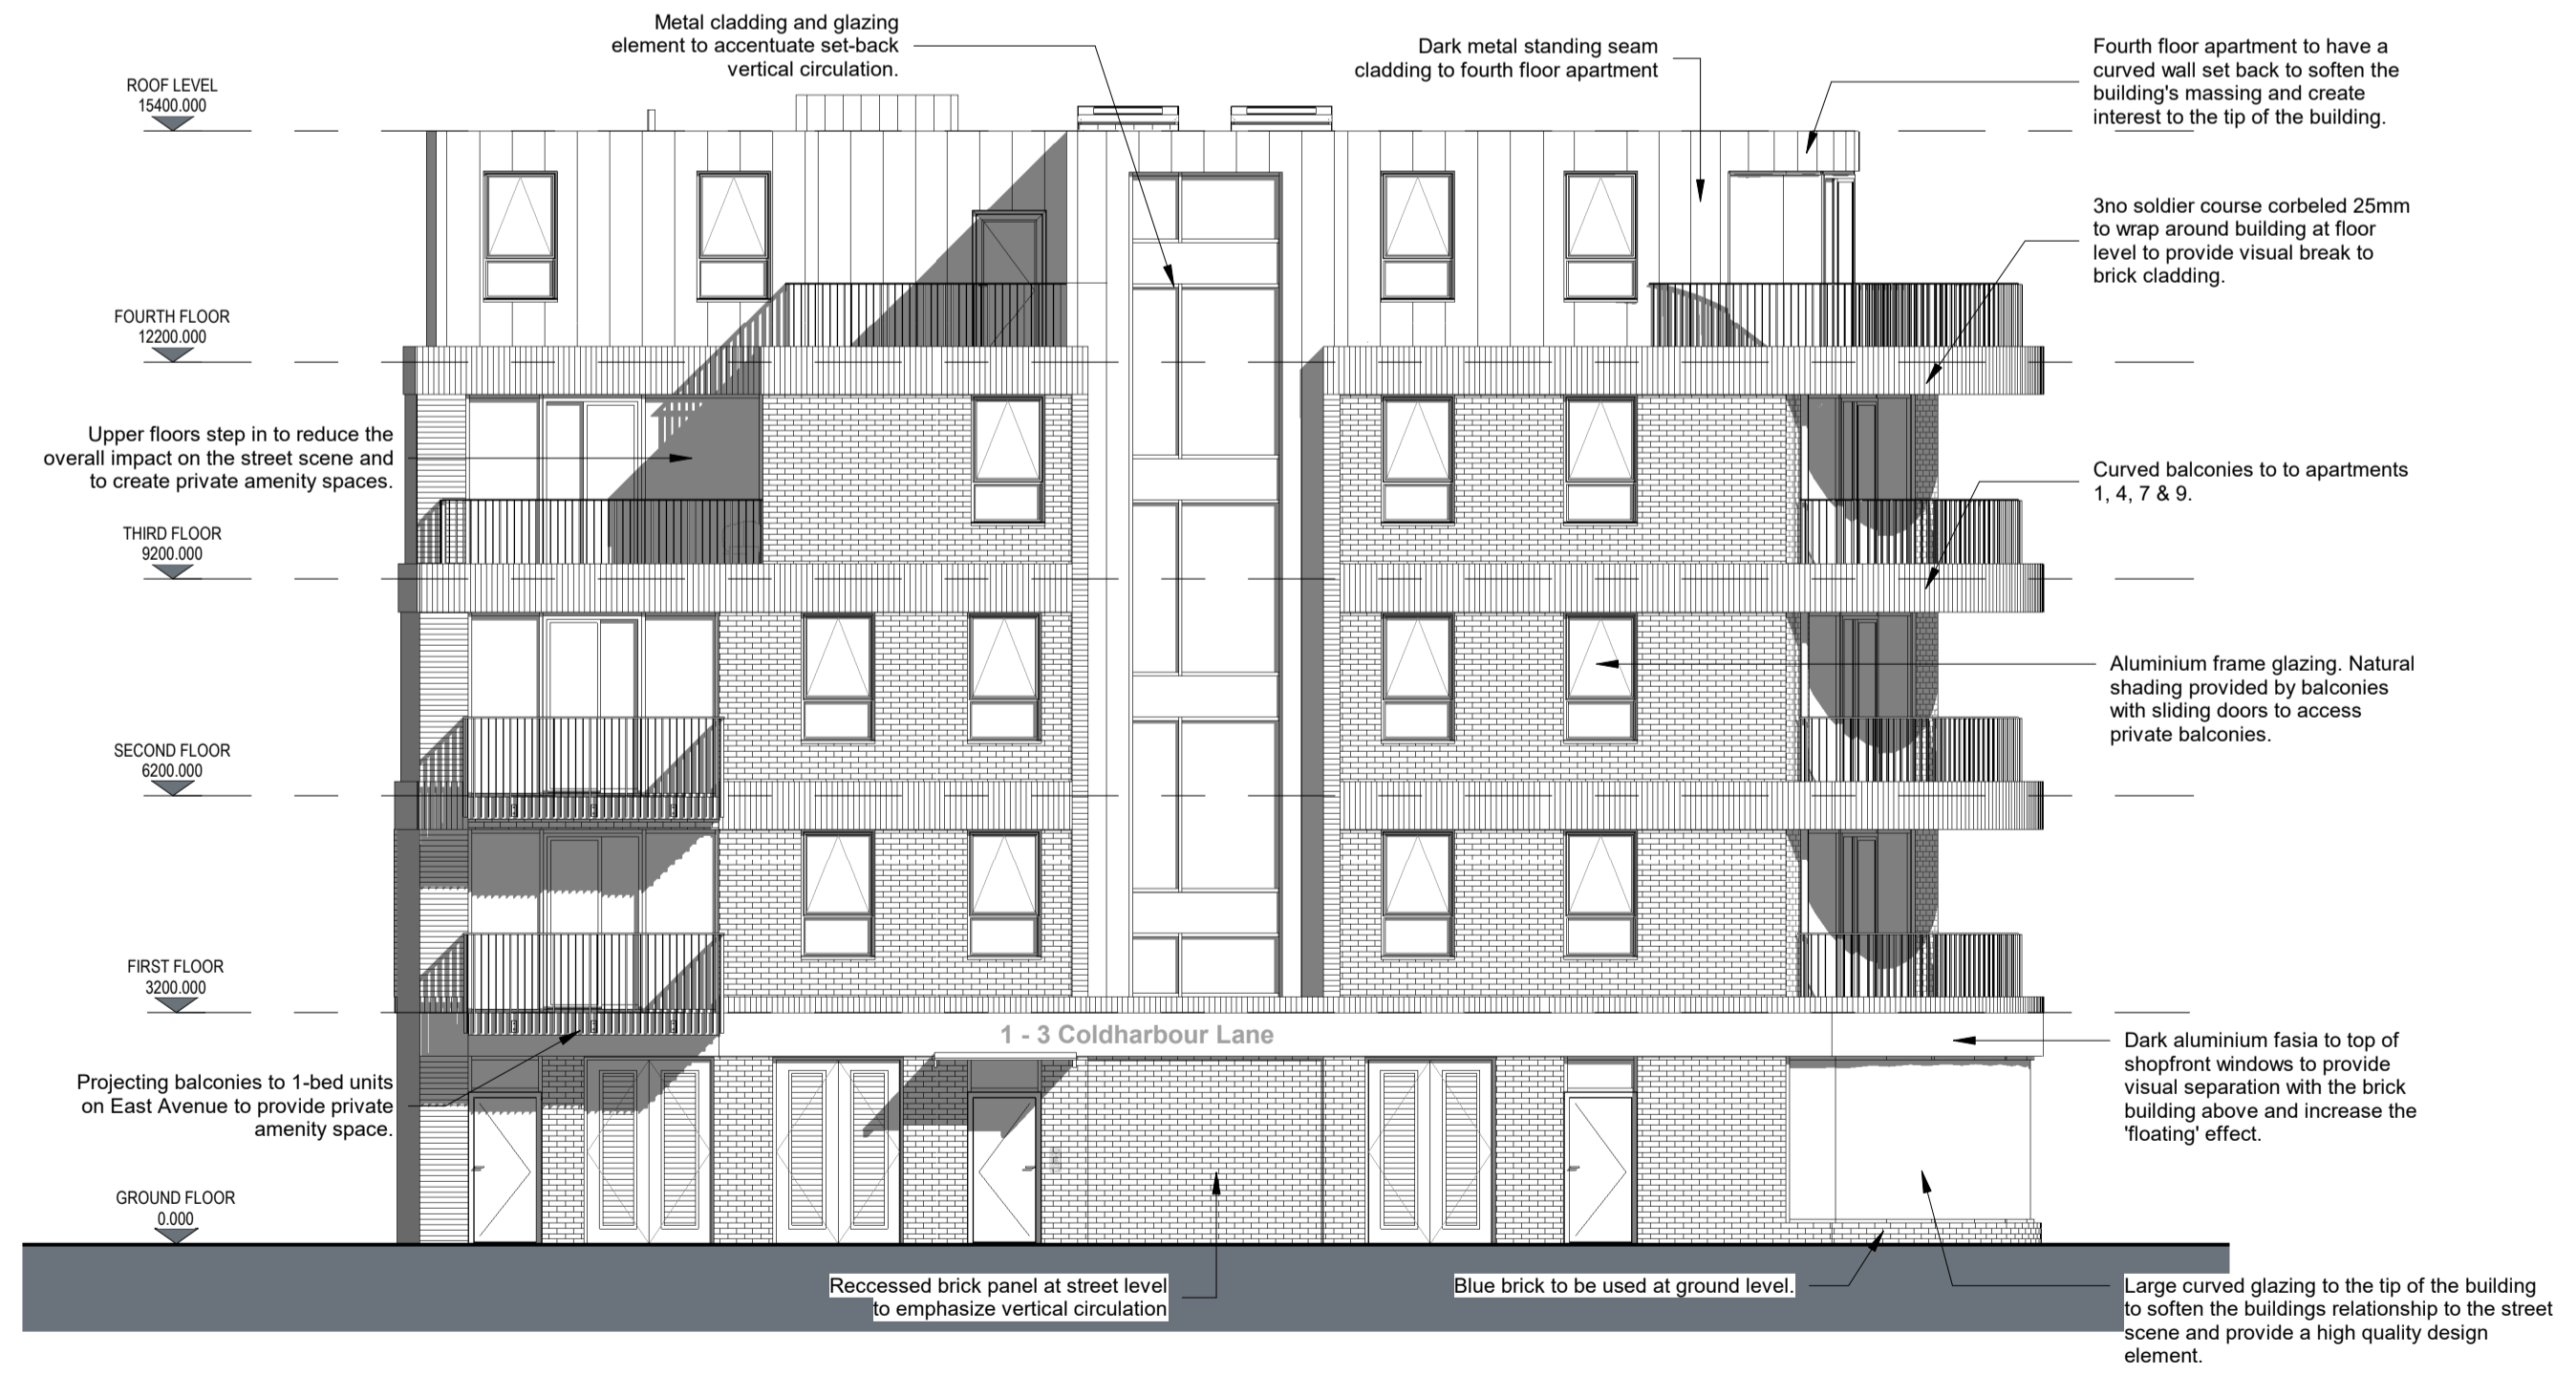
Metal cladding and glazing element to accentuate set-back vertical circulation.

Dark metal standing seam cladding to fourth floor apartment

Fourth floor apartment to have a curved wall set back to soften the building's massing and create interest to the tip of the building.

ROOF LEVEL
15400.000

3no soldier course corbeled 25mm to wrap around building at floor level to provide visual break to brick cladding.

FOURTH FLOOR
12200.000

Upper floors step in to reduce the overall impact on the street scene and to create private amenity spaces.

Curved balconies to to apartments 1, 4, 7 & 9.

THIRD FLOOR
9200.000

Aluminium frame glazing. Natural shading provided by balconies with sliding doors to access private balconies.

SECOND FLOOR
6200.000

FIRST FLOOR
3200.000

1 - 3 Coldharbour Lane

Dark aluminium fasia to top of shopfront windows to provide visual separation with the brick building above and increase the 'floating' effect.

Projecting balconies to 1-bed units on East Avenue to provide private amenity space.

GROUND FLOOR
0.000

Reccessed brick panel at street level to emphasize vertical circulation

Blue brick to be used at ground level.

Large curved glazing to the tip of the building to soften the buildings relationship to the street scene and provide a high quality design element.